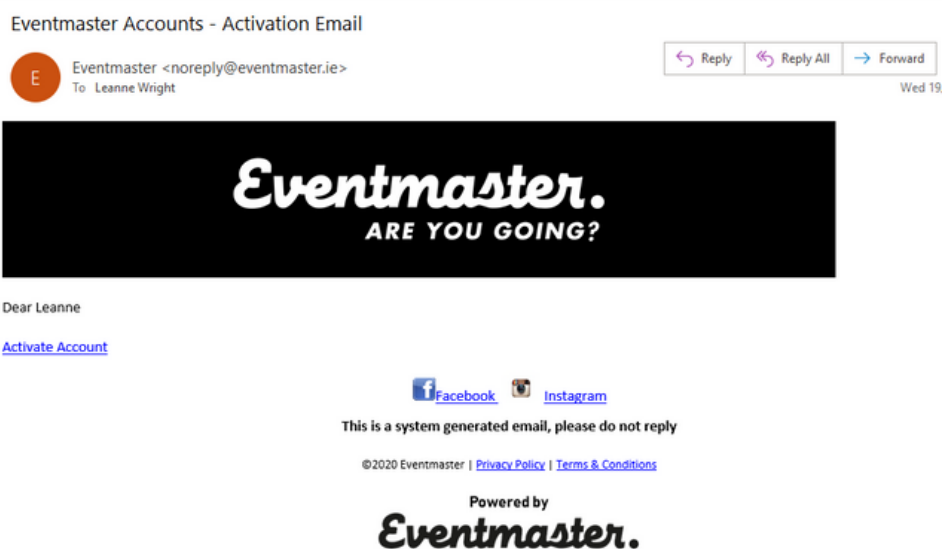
Eventmaster Accounts - Activation Email

E

Eventmaster <noreply@eventmaster.ie>
To Leanne Wright

Reply | Reply All | Forward

Wed 19

Eventmaster.
ARE YOU GOING?

Dear Leanne

Activate Account

Facebook Instagram

This is a system generated email, please do not reply

©2020 Eventmaster | Privacy Policy | Terms & Conditions

Powered by
Eventmaster.